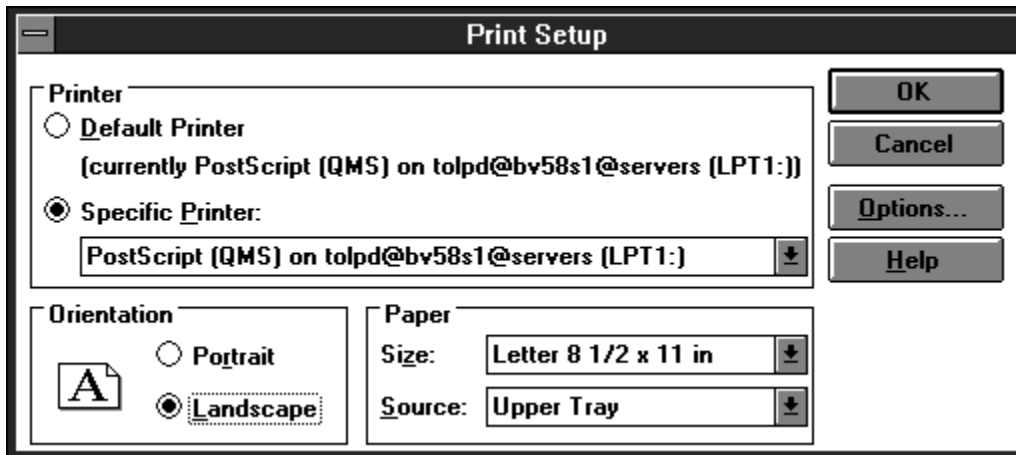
Print Setup

Printer

Default Printer

(currently PostScript (QMS) on tolpd@bv58s1@servers (LPT1:))

Specific Printer:

PostScript (QMS) on tolpd@bv58s1@servers (LPT1:)

OK

Cancel

Options...

Help

Orientation

A

Portrait

Landscape

Paper

Size: Letter 8 1/2 x 11 in

Source: Upper Tray